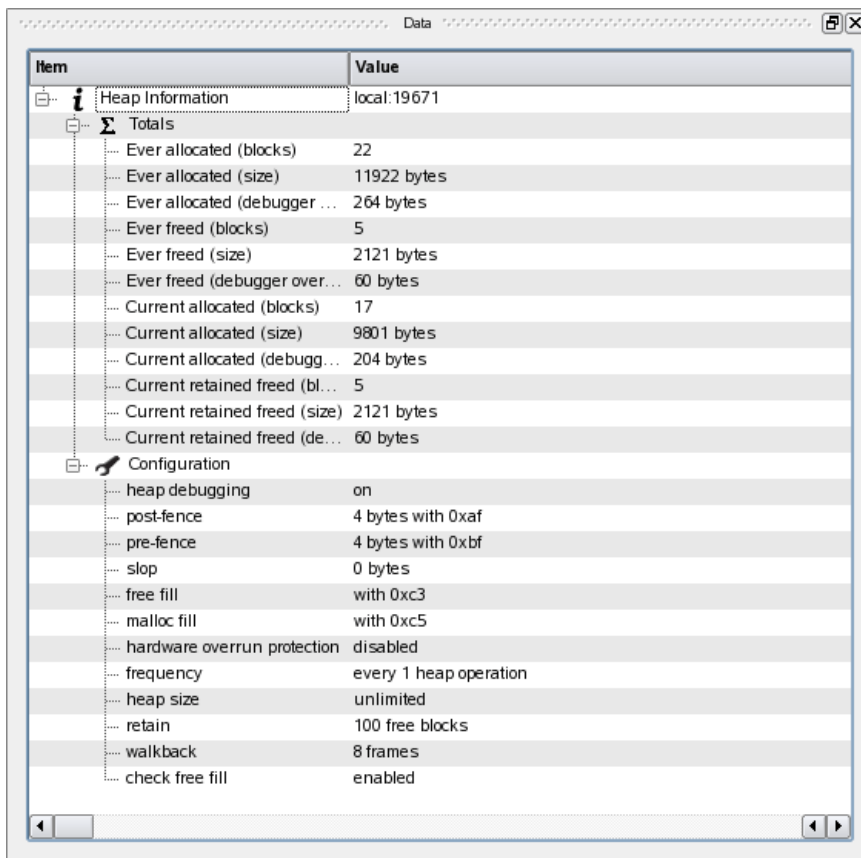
Data

| Item | Value |
|---|---|
| Heap Information | local:19671 |
| Totals | |
| Ever allocated (blocks) | 22 |
| Ever allocated (size) | 11922 bytes |
| Ever allocated (debugger ... | 264 bytes |
| Ever freed (blocks) | 5 |
| Ever freed (size) | 2121 bytes |
| Ever freed (debugger over... | 60 bytes |
| Current allocated (blocks) | 17 |
| Current allocated (size) | 9801 bytes |
| Current allocated (debugg... | 204 bytes |
| Current retained freed (bl... | 5 |
| Current retained freed (size) | 2121 bytes |
| Current retained freed (de... | 60 bytes |
| Configuration | |
| heap debugging | on |
| post-fence | 4 bytes with 0xaf |
| pre-fence | 4 bytes with 0xbf |
| slop | 0 bytes |
| free fill | with 0xc3 |
| malloc fill | with 0xc5 |
| hardware overrun protection | disabled |
| frequency | every 1 heap operation |
| heap size | unlimited |
| retain | 100 free blocks |
| walkback | 8 frames |
| check free fill | enabled |